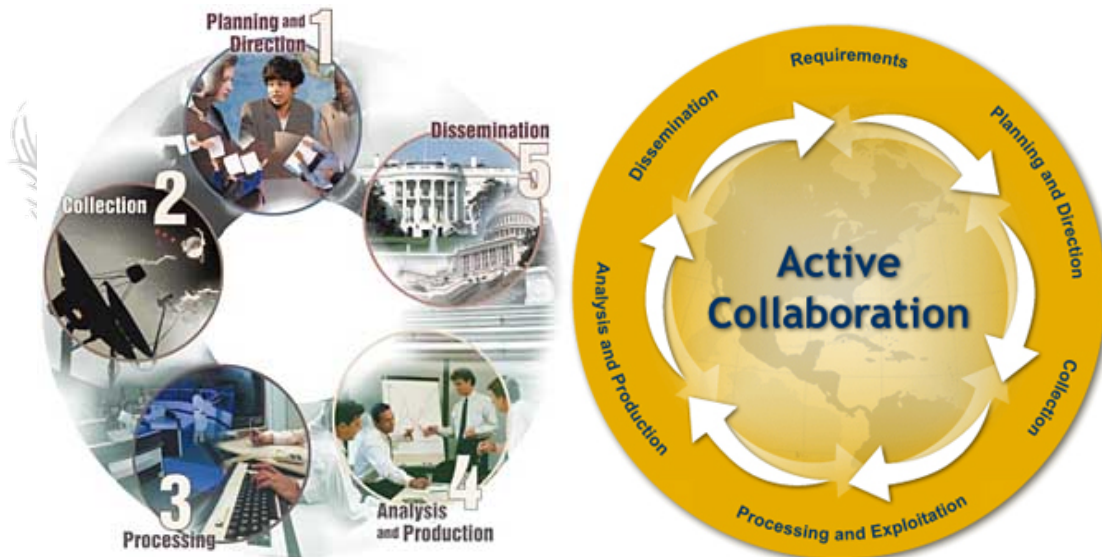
Planning and Direction 1

Dissemination 5

Collection 2

3 Processing

4 Analysis and Production

Requirements

Planning and Direction

Collection

Processing and Exploitation

Analysis and Production

Dissemination

Active Collaboration